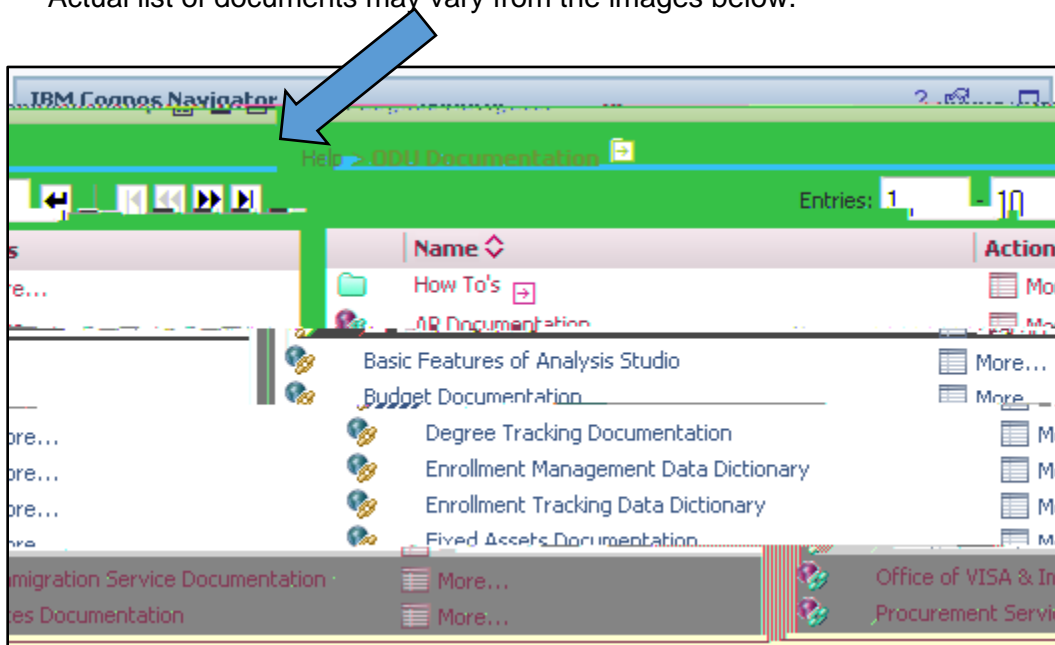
Actual list of documents may vary from the images below.

IBM Cognos Navigator

Help > ODU Documentation

Entries: 1 - 10

Name

Action

re...

How To's

Mo

AR Documentation

Mo

Basic Features of Analysis Studio

More...

Budget Documentation

More...

ore...

Degree Tracking Documentation

M

ore...

Enrollment Management Data Dictionary

M

ore...

Enrollment Tracking Data Dictionary

M

ore...

Fixed Assets Documentation

M

migration Service Documentation

More...

Office of VISA & In

es Documentation

More...

Procurement Servic